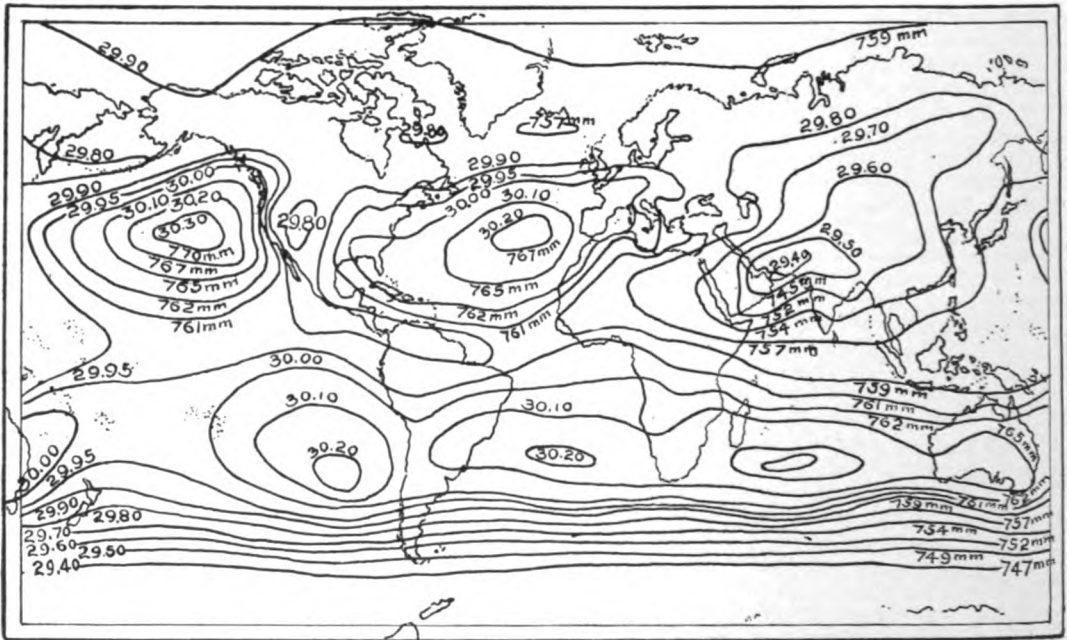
29.90
759 mm
757 mm
29.80
29.80
29.70
29.80
29.90
29.95
29.60
29.90
30.00
29.95
30.10
30.20
30.10
30.00
30.20
30.30
29.80
29.50
770 mm
767 mm
767 mm
29.40
765 mm
745 mm
762 mm
765 mm
752 mm
761 mm
762 mm
754 mm
761 mm
757 mm
30.00
29.95
759 mm
30.10
30.10
761 mm
762 mm
765 mm
30.20
30.20
30.00
29.95
29.90
29.80
759 mm
761 mm
762 mm
757 mm
29.70
754 mm
29.60
29.50
752 mm
749 mm
29.40
747 mm